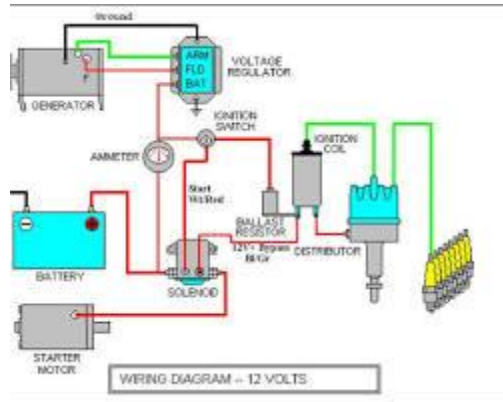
Ground

ARM
FLD
BAT

VOLTAGE REGULATOR

GENERATOR

IGNITION SWITCH

AMMETER

IGNITION COIL

Start Wt/Red

BALLAST RESISTOR

12V+ Bypass Bk/Gr

DISTRIBUTOR

BATTERY

SOLENOID

STARTER MOTOR

WIRING DIAGRAM -- 12 VOLTS